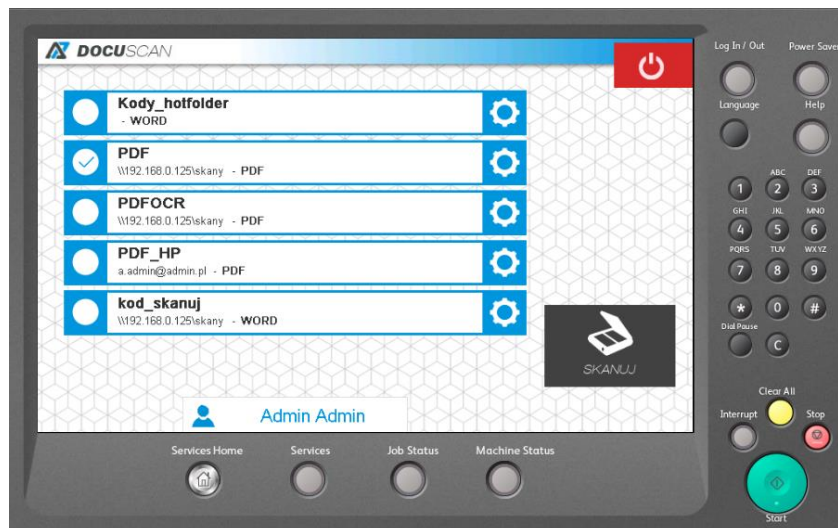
DOCUSCAN

Kody_hotfolder
- WORD

PDF
\\192.168.0.125\skany - PDF

PDFOCR
\\192.168.0.125\skany - PDF

PDF_HP
a.admin@admin.pl - PDF

kod_skanuj
\\192.168.0.125\skany - WORD

SKANUJ

Admin Admin

Services Home
Services
Job Status
Machine Status

Log In / Out
Power Saver
Language
Help
1
ABC 2
DEF 3
GHI 4
JKL 5
MNO 6
PQRS 7
TUV 8
WXYZ 9
*
0
#
Dial Pause
C
Clear All
Interrupt
Stop
Start